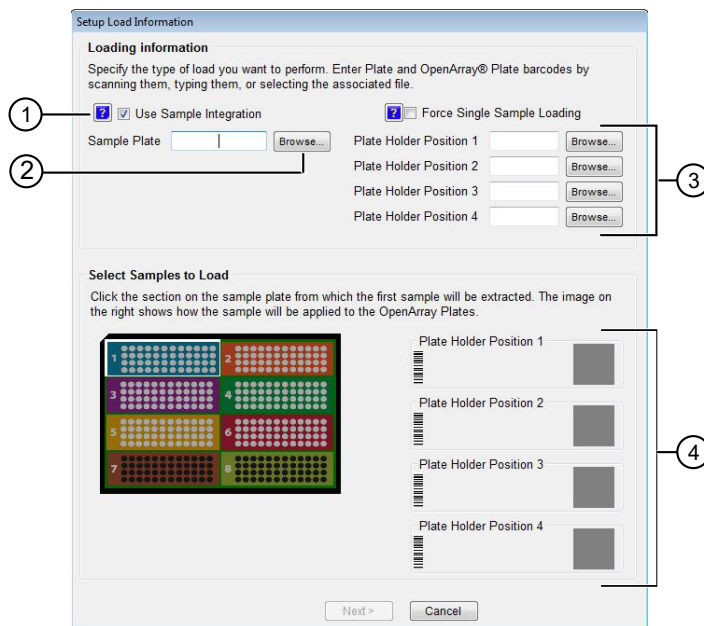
Setup Load Information

Loading information

Specify the type of load you want to perform. Enter Plate and OpenArray® Plate barcodes by scanning them, typing them, or selecting the associated file.

1

? Use Sample Integration

? Force Single Sample Loading

Sample Plate Browse...

2

Plate Holder Position 1 Browse...

Plate Holder Position 2 Browse...

Plate Holder Position 3 Browse...

Plate Holder Position 4 Browse...

3

Select Samples to Load

Click the section on the sample plate from which the first sample will be extracted. The image on the right shows how the sample will be applied to the OpenArray Plates.

1 2 3 4 5 6 7 8

Plate Holder Position 1

Plate Holder Position 2

Plate Holder Position 3

Plate Holder Position 4

4

Next > Cancel